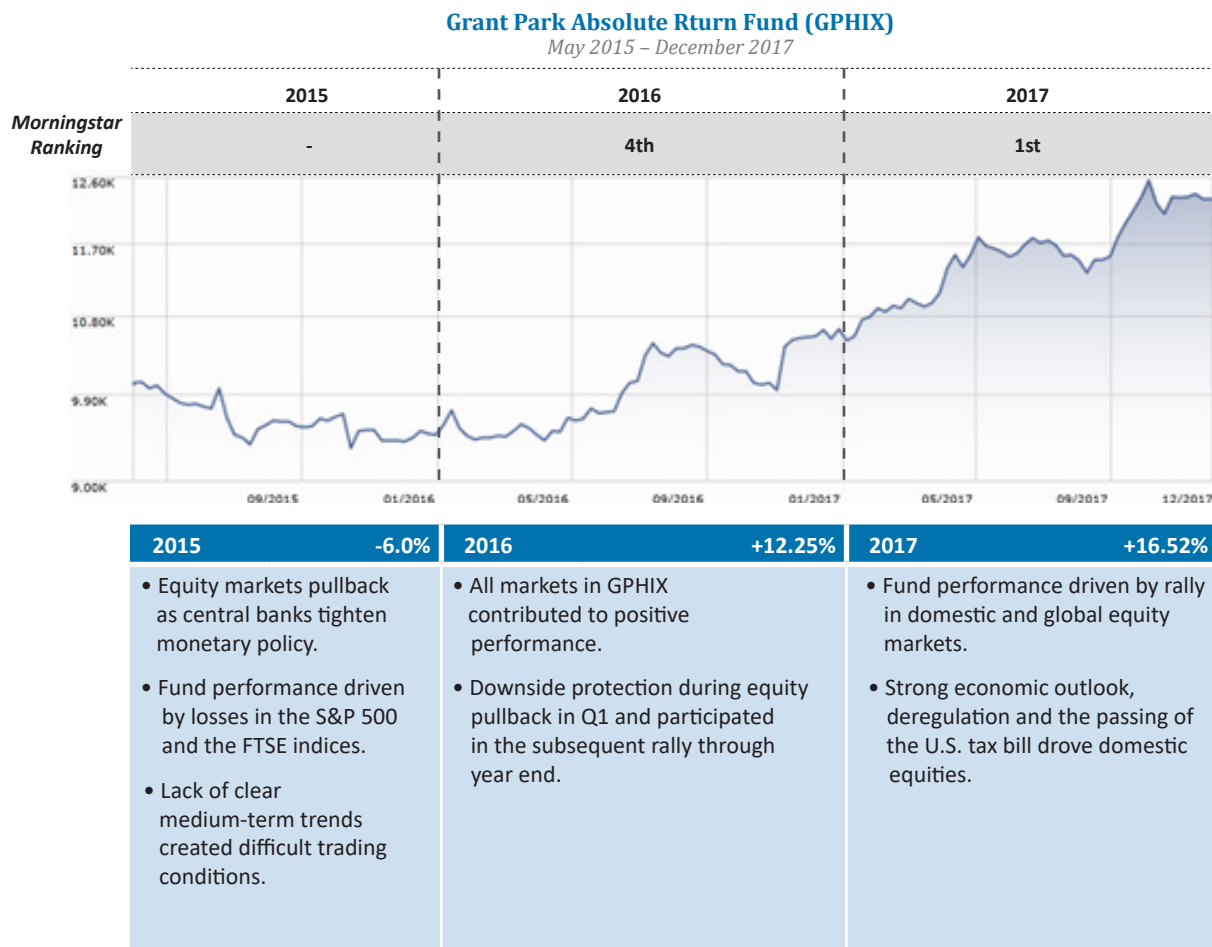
Grant Park Absolute Rturn Fund (GPHIX)
May 2015 – December 2017

| | 2015 | 2016 | 2017 |
|---|---|---|---|
| Morningstar Ranking | - | 4th | 1st |

12.60K
11.70K
10.80K
9.90K
9.00K

09/2015 01/2016 05/2016 09/2016 01/2017 05/2017 09/2017 12/2017

2015 -6.0%

• Equity markets pullback as central banks tighten monetary policy.

• Fund performance driven by losses in the S&P 500 and the FTSE indices.

• Lack of clear medium-term trends created difficult trading conditions.

2016 +12.25%

• All markets in GPHIX contributed to positive performance.

• Downside protection during equity pullback in Q1 and participated in the subsequent rally through year end.

2017 +16.52%

• Fund performance driven by rally in domestic and global equity markets.

• Strong economic outlook, deregulation and the passing of the U.S. tax bill drove domestic equities.